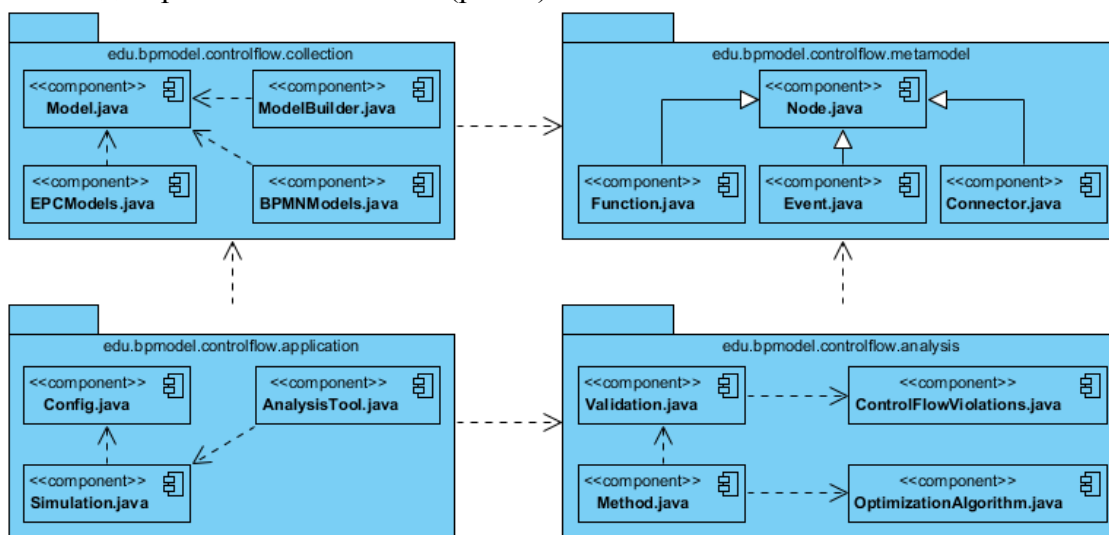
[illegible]

edu.bpmodel.controlflow.collection

<<component>>
Model.java

<<component>>
ModelBuilder.java

<<component>>
EPCModels.java

<<component>>
BPMNModels.java

edu.bpmodel.controlflow.metamodel

<<component>>
Node.java

<<component>>
Function.java

<<component>>
Event.java

<<component>>
Connector.java

edu.bpmodel.controlflow.application

<<component>>
Config.java

<<component>>
AnalysisTool.java

<<component>>
Simulation.java

edu.bpmodel.controlflow.analysis

<<component>>
Validation.java

<<component>>
ControlFlowViolations.java

<<component>>
Method.java

<<component>>
OptimizationAlgorithm.java